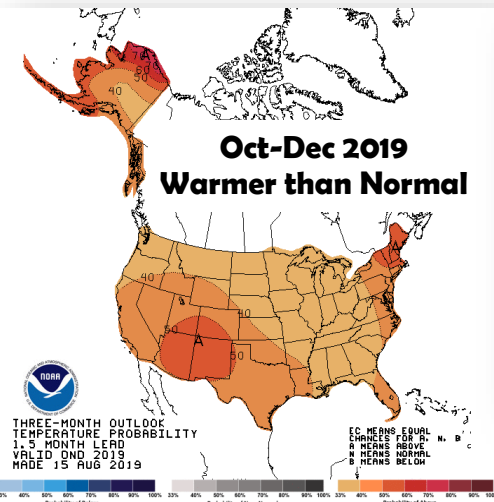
Oct-Dec 2019
Warmer than Normal

70
A
50
40
40
40
A
50
A
50
50

THREE-MONTH OUTLOOK
TEMPERATURE PROBABILITY
1.5 MONTH LEAD
VALID OND 2019
MADE 15 AUG 2019

EC MEANS EQUAL
CHANCES FOR A, N, B
A MEANS ABOVE
N MEANS NORMAL
B MEANS BELOW

NOAA

33% 40% 50% 60% 70% 80% 90% 100% 33% 40% 50% 60% 70% 80% 90% 100% 33% 40% 50% 60% 70% 80% 90% 100%